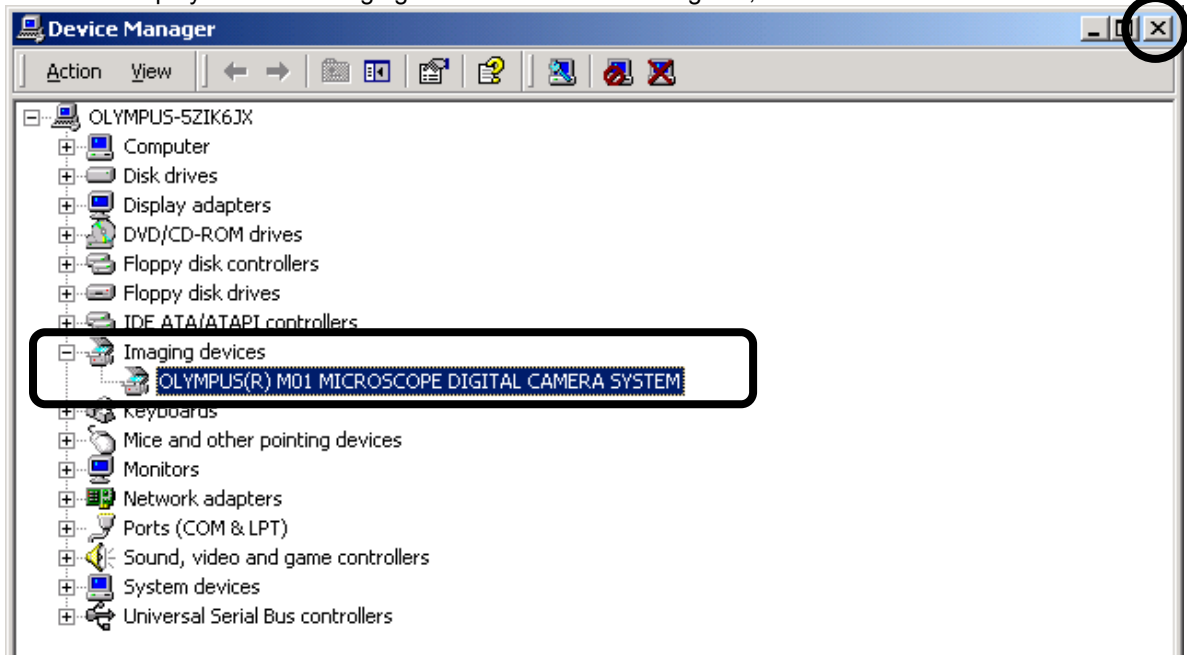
Device Manager

Action View

OLYMPUS-5ZIK6JX
Computer
Disk drives
Display adapters
DVD/CD-ROM drives
Floppy disk controllers
Floppy disk drives
IDE ATA/ATAPI controllers
Imaging devices
OLYMPUS(R) M01 MICROSCOPE DIGITAL CAMERA SYSTEM
Keyboards
Mice and other pointing devices
Monitors
Network adapters
Ports (COM & LPT)
Sound, video and game controllers
System devices
Universal Serial Bus controllers